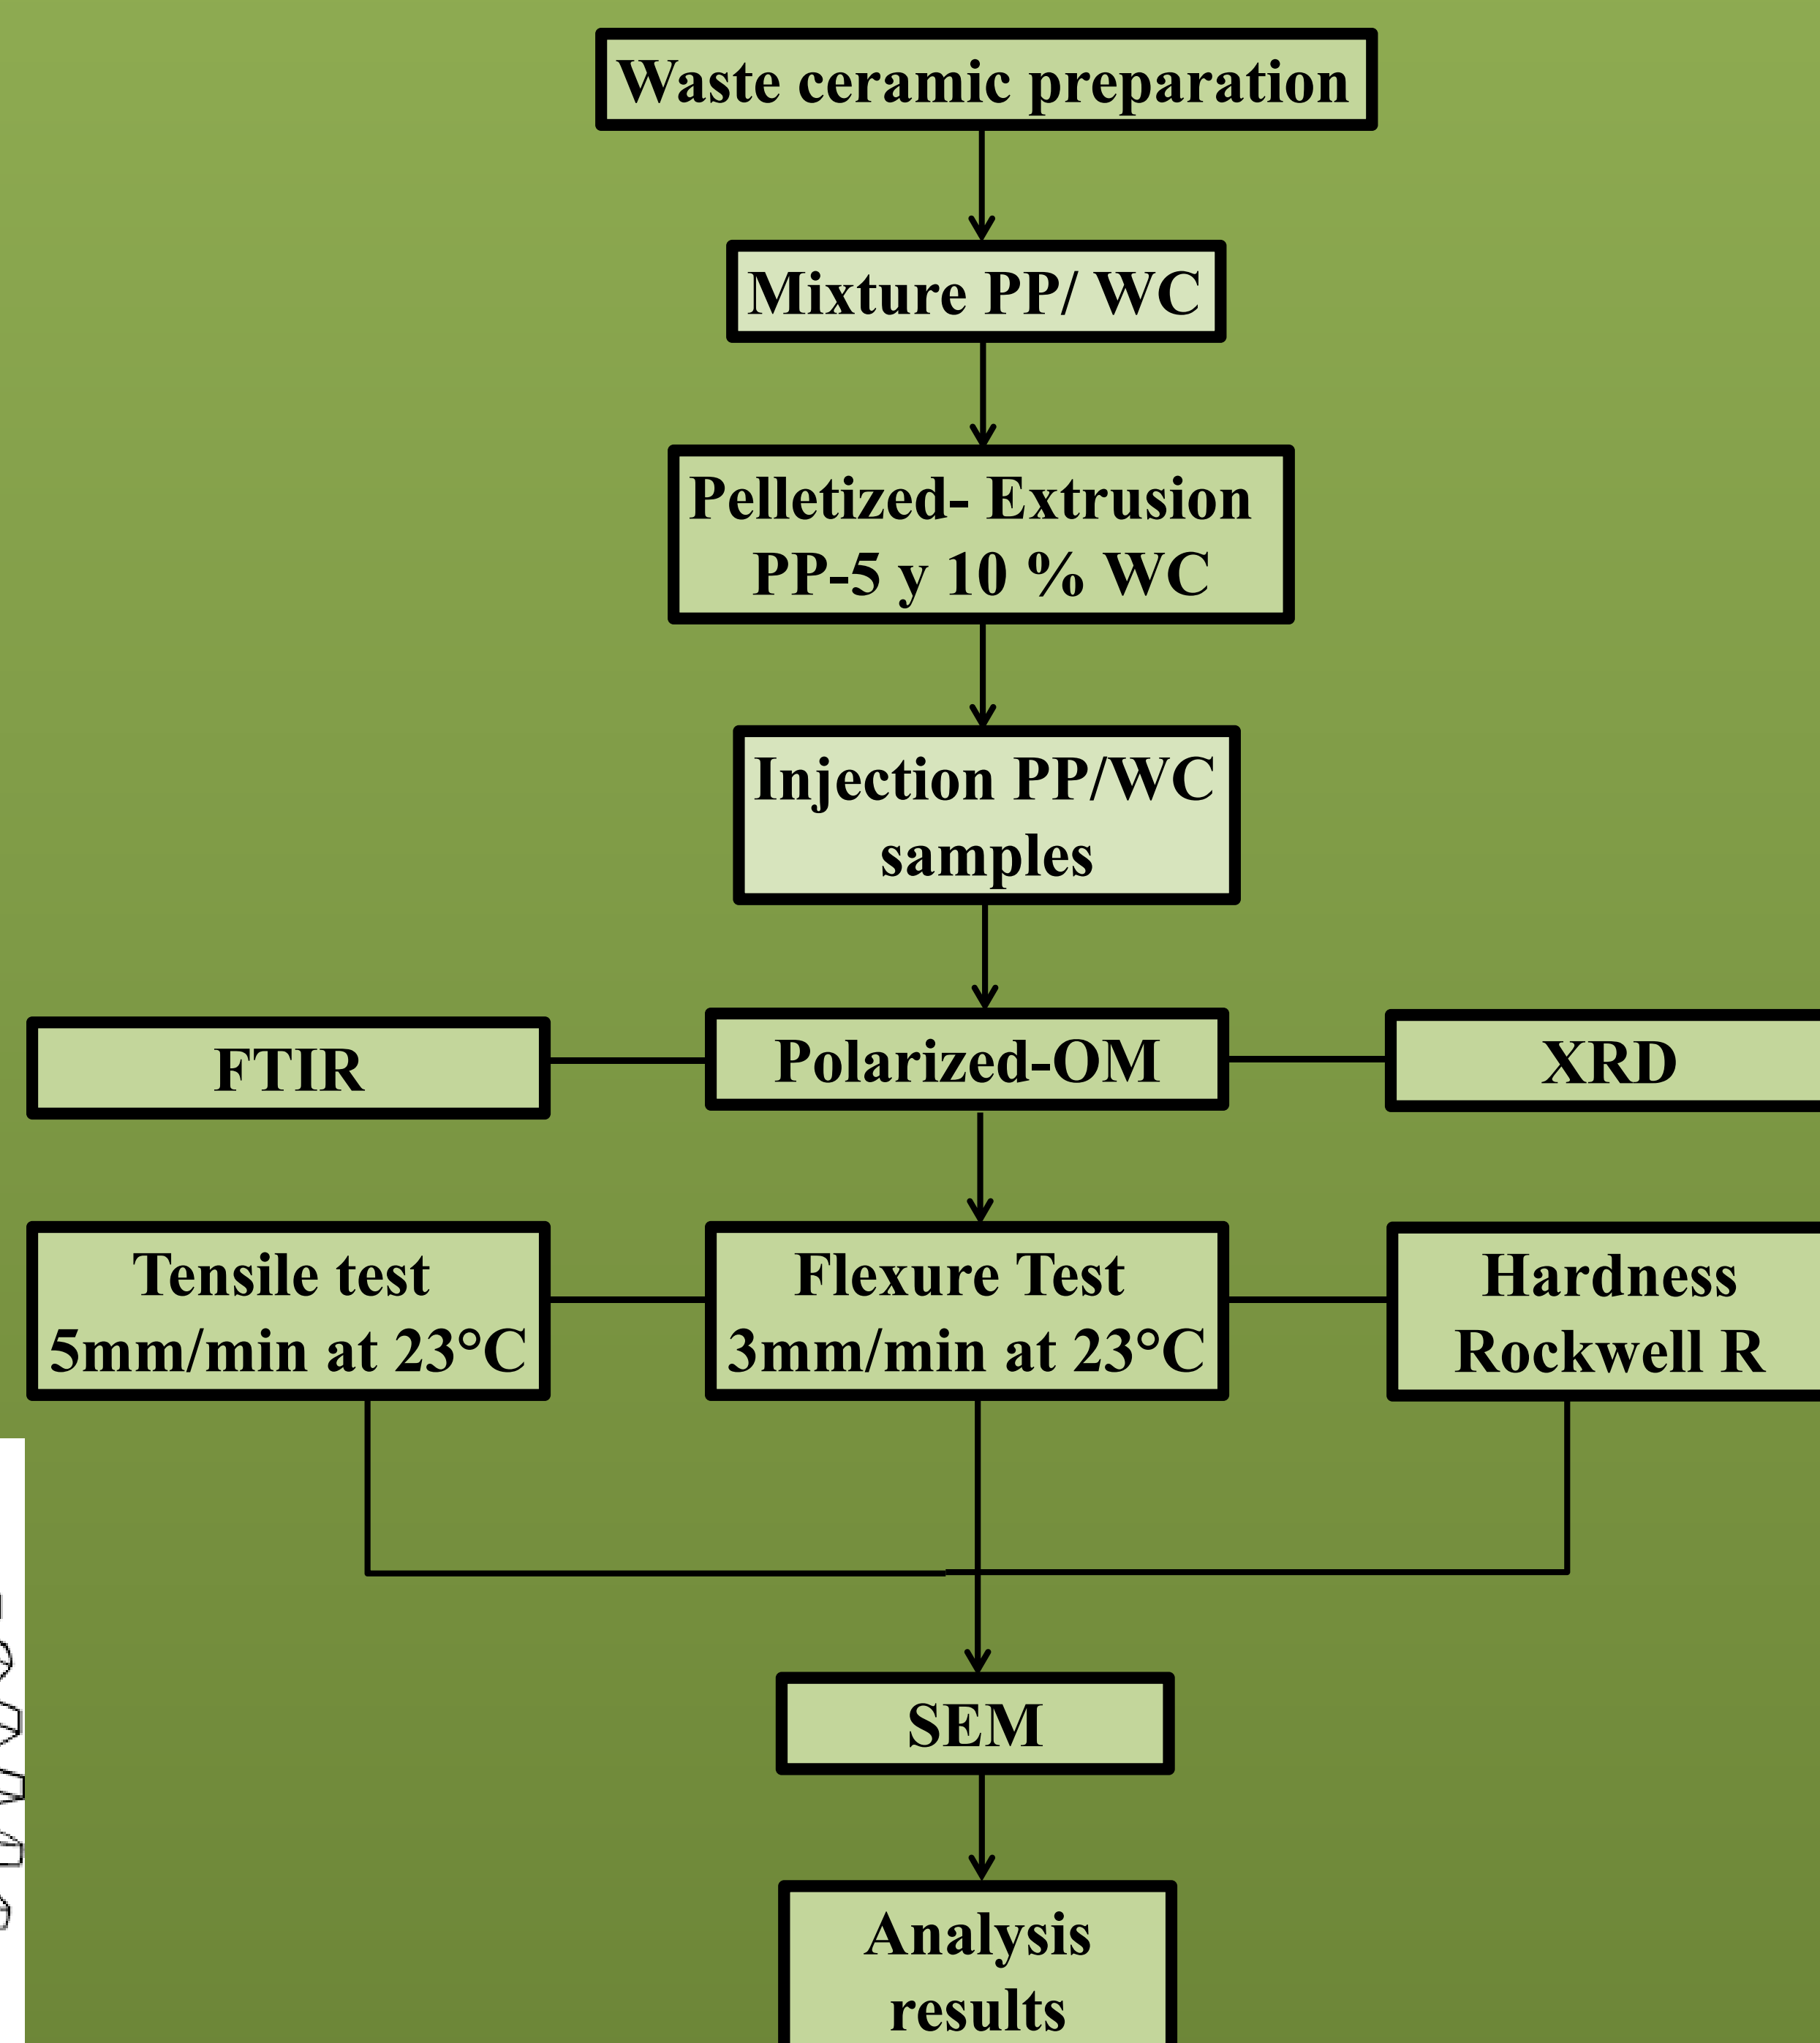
Waste ceramic preparation

Mixture PP/ WC

Pelletized- Extrusion PP-5 y 10 % WC

Injection PP/WC samples

FTIR

Polarized-OM

XRD

Tensile test 5mm/min at 23°C

Flexure Test 3mm/min at 23°C

Hardness Rockwell R

SEM

Analysis results